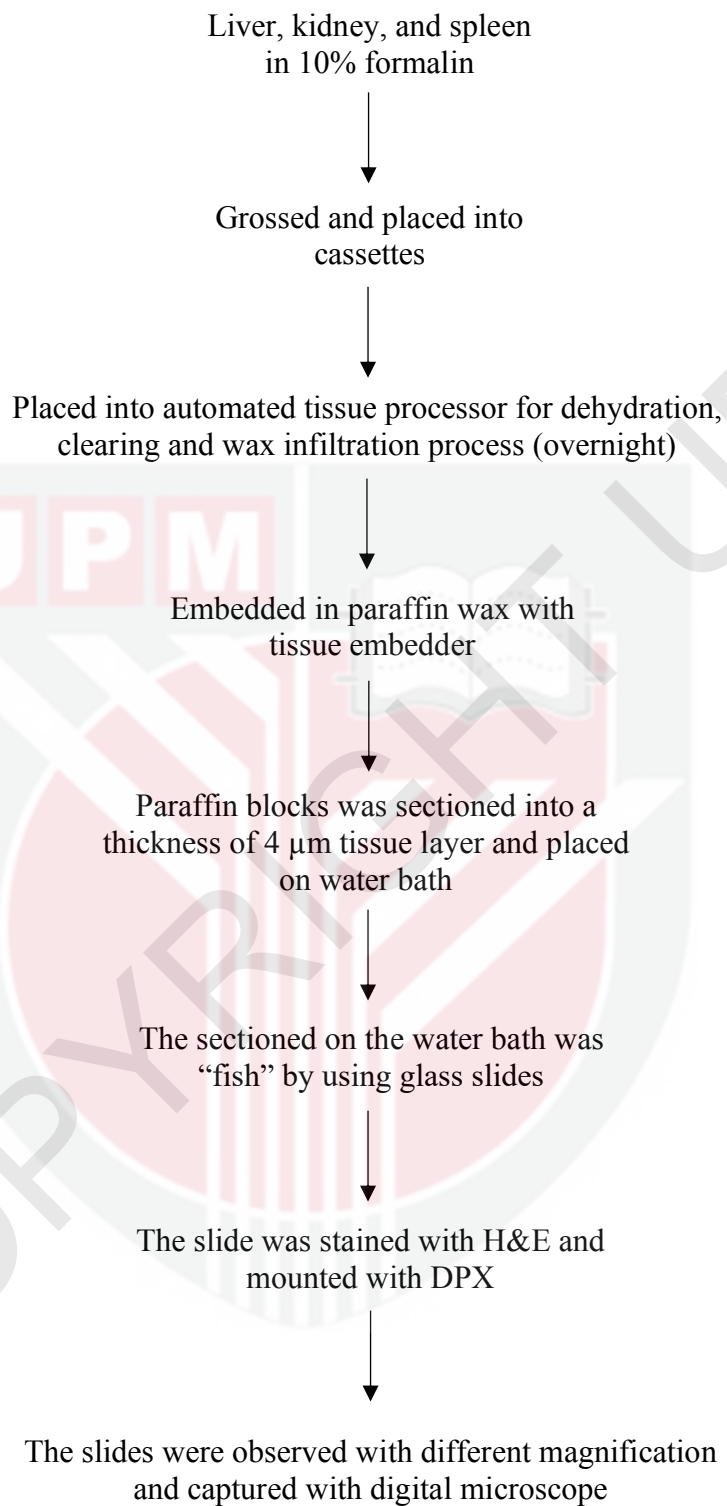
Liver, kidney, and spleen in 10% formalin

Grossed and placed into cassettes

Placed into automated tissue processor for dehydration, clearing and wax infiltration process (overnight)

Embedded in paraffin wax with tissue embedder

Paraffin blocks was sectioned into a thickness of 4 µm tissue layer and placed on water bath

The sectioned on the water bath was "fish" by using glass slides

The slide was stained with H&E and mounted with DPX

The slides were observed with different magnification and captured with digital microscope

UPM

COPYRIGHT UPM